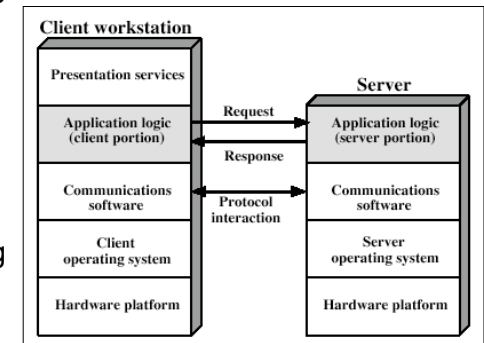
Client workstation

Presentation services

Application logic (client portion)

Communications software

Client operating system

Hardware platform

Request

Response

Protocol interaction

Server

Application logic (server portion)

Communications software

Server operating system

Hardware platform